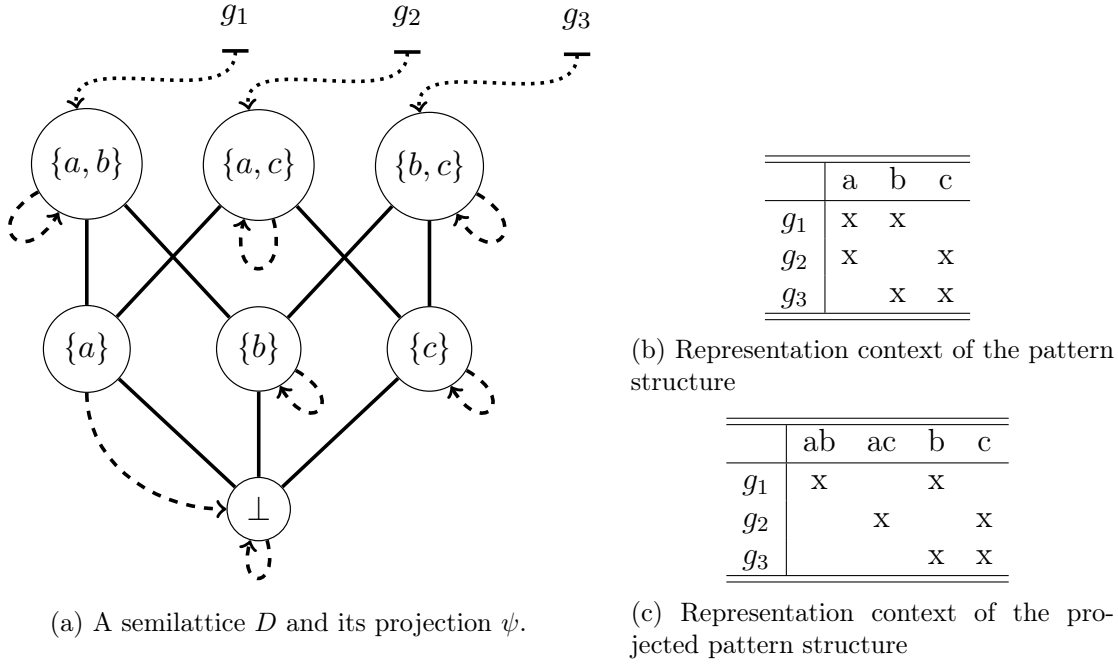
$g_1$ $g_2$ $g_3$

$\{a,b\}$ $\{a,c\}$ $\{b,c\}$

$\{a\}$ $\{b\}$ $\{c\}$

$\perp$

(a) A semilattice $D$ and its projection $\psi$.

| | a | b | c |
|---|---|---|---|
| $g_1$ | x | x | |
| $g_2$ | x | | x |
| $g_3$ | | x | x |

(b) Representation context of the pattern structure

| | ab | ac | b | c |
|---|---|---|---|---|
| $g_1$ | x | | x | |
| $g_2$ | | x | | x |
| $g_3$ | | | x | x |

(c) Representation context of the projected pattern structure